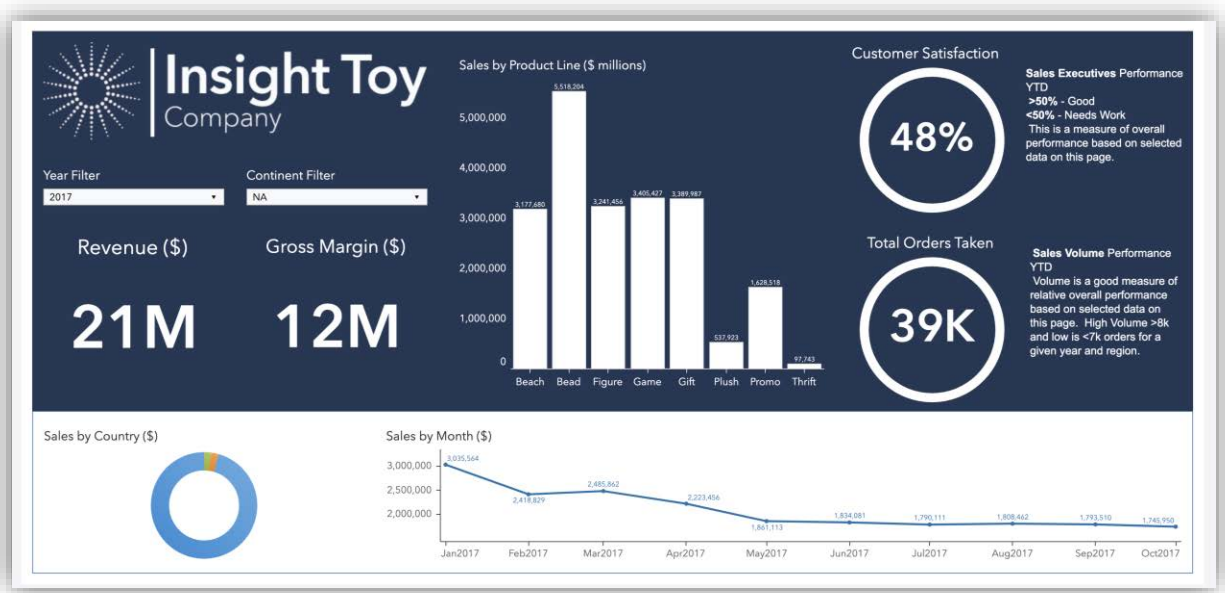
Insight Toy Company

Year Filter
2017

Continent Filter
NA

Revenue ($)
21M

Gross Margin ($)
12M

Sales by Product Line ($ millions)
5,000,000
4,000,000
3,000,000
2,000,000
1,000,000
0
3,177,680
5,518,204
3,241,456
3,405,427
3,389,987
537,923
1,628,518
97,743
Beach Bead Figure Game Gift Plush Promo Thrift

Customer Satisfaction
48%

**Sales Executives** Performance YTD
**>50%** - Good
**<50%** - Needs Work
This is a measure of overall performance based on selected data on this page.

Total Orders Taken
39K

**Sales Volume** Performance YTD
Volume is a good measure of relative overall performance based on selected data on this page. High Volume >8k and low is <7k orders for a given year and region.

Sales by Country ($)

Sales by Month ($)
3,000,000
2,500,000
2,000,000
3,035,564
2,418,829
2,485,862
2,223,456
1,861,113
1,834,081
1,790,111
1,808,462
1,793,510
1,745,950
Jan2017 Feb2017 Mar2017 Apr2017 May2017 Jun2017 Jul2017 Aug2017 Sep2017 Oct2017